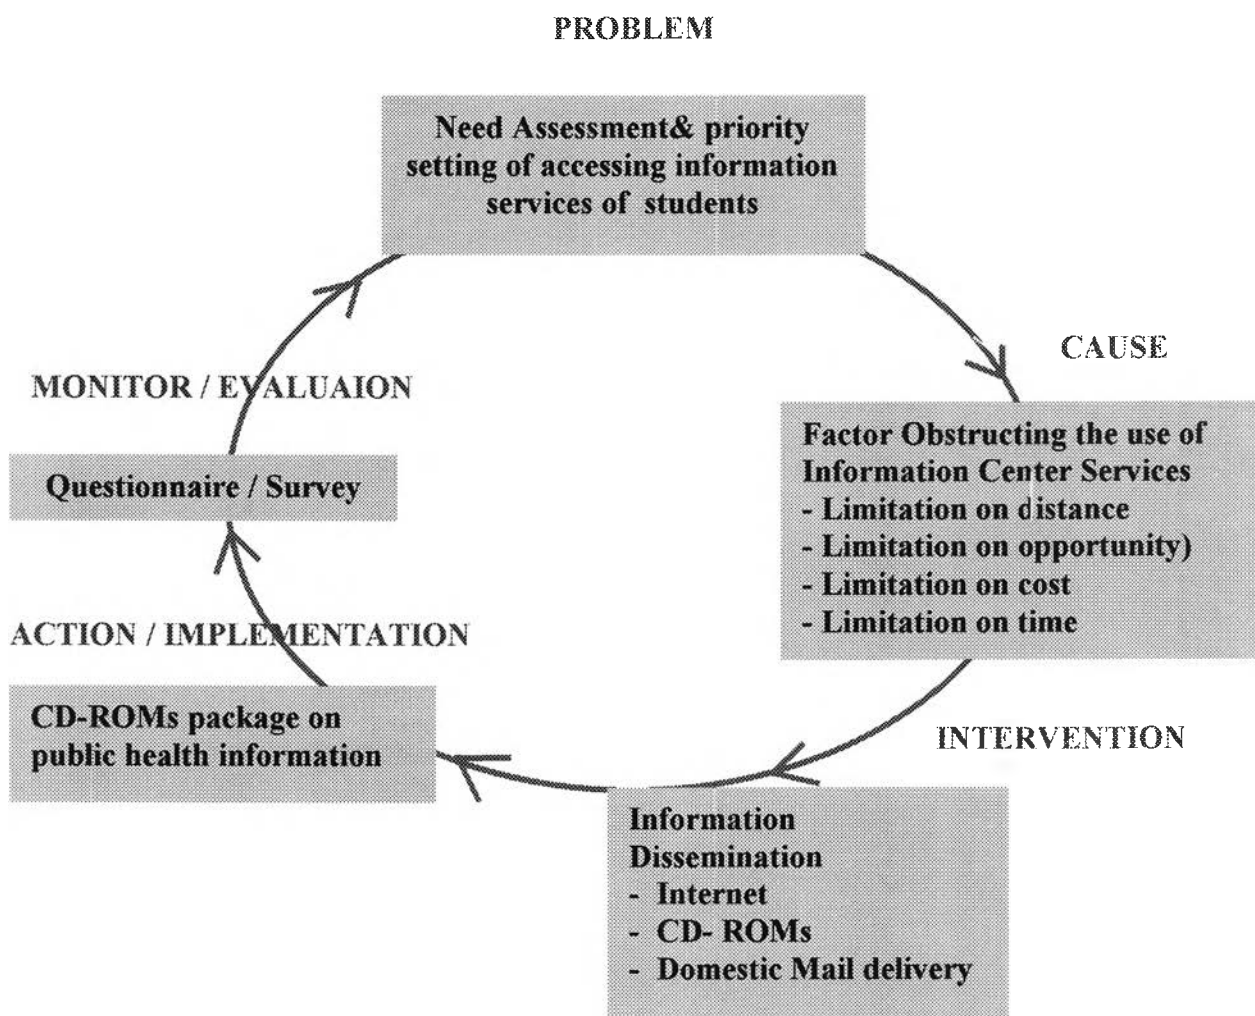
PROBLEM

Need Assessment& priority setting of accessing information services of students

CAUSE

Factor Obstructing the use of Information Center Services
- Limitation on distance
- Limitation on opportunity)
- Limitation on cost
- Limitation on time

INTERVENTION

Information Dissemination
- Internet
- CD- ROMs
- Domestic Mail delivery

ACTION / IMPLEMENTATION

CD-ROMs package on public health information

MONITOR / EVALUAION

Questionnaire / Survey